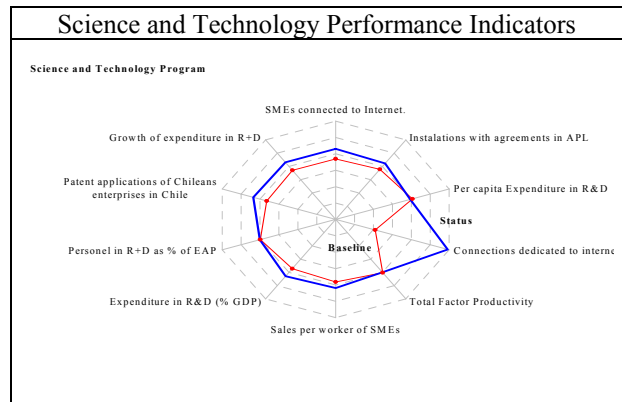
Science and Technology Performance Indicators

Science and Technology Program

SMEs connected to Internet.

Instalations with agreements in APL

Per capita Expenditure in R&D

Status

Connections dedicated to interne

Total Factor Productivity

Sales per worker of SMEs

Expenditure in R&D (% GDP)

Personel in R+D as % of EAP

Patent applications of Chileans enterprises in Chile

Growth of expenditure in R+D

Baseline